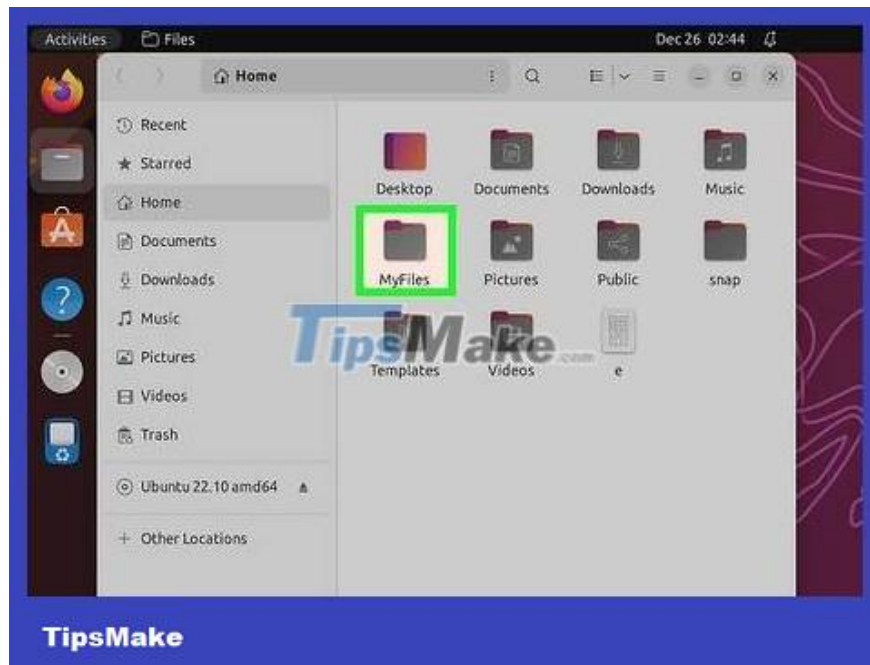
Activities Files Dec 26 02:44

Home

Recent
Starred
Home
Documents
Downloads
Music
Pictures
Videos
Trash
Ubuntu 22.10 amd64
+ Other Locations

Desktop
Documents
Downloads
Music
MyFiles
Pictures
Public
snap
Templates
Videos
e

TipsMake.com

TipsMake